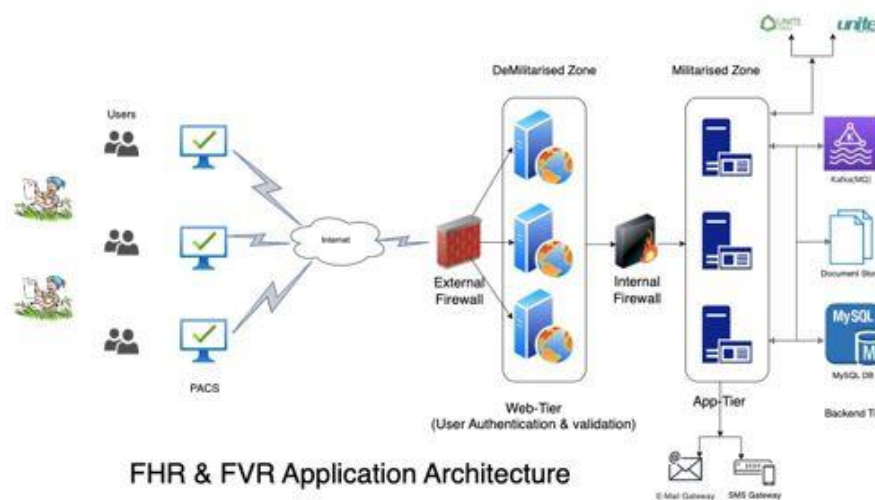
unite

DeMilitarised Zone

Militarised Zone

Users

Kafka(MQ)

Internet

External Firewall

Internal Firewall

Document Sto

MySQL

MySQL DB

PACS

Backend Ti

Web-Tier
(User Authentication & validation)

App-Tier

FHR & FVR Application Architecture

E-Mail Gateway

SMS Gateway